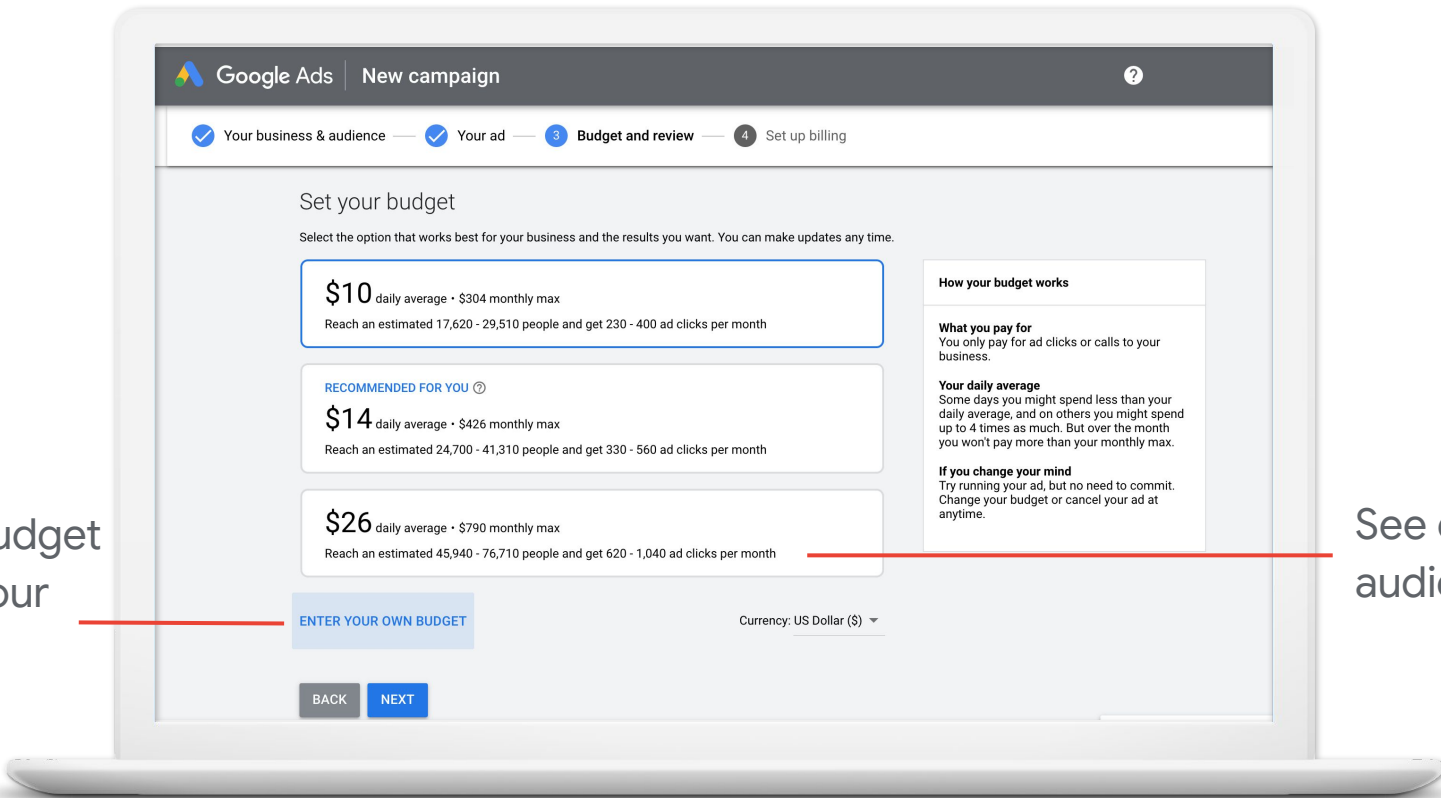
Google Ads | New campaign

?

Your business & audience — Your ad — 3 Budget and review — 4 Set up billing

Set your budget

Select the option that works best for your business and the results you want. You can make updates any time.

$10 daily average • $304 monthly max
Reach an estimated 17,620 - 29,510 people and get 230 - 400 ad clicks per month

RECOMMENDED FOR YOU ⓘ
$14 daily average • $426 monthly max
Reach an estimated 24,700 - 41,310 people and get 330 - 560 ad clicks per month

$26 daily average • $790 monthly max
Reach an estimated 45,940 - 76,710 people and get 620 - 1,040 ad clicks per month

How your budget works

What you pay for
You only pay for ad clicks or calls to your business.

Your daily average
Some days you might spend less than your daily average, and on others you might spend up to 4 times as much. But over the month you won't pay more than your monthly max.

If you change your mind
Try running your ad, but no need to commit. Change your budget or cancel your ad at anytime.

ENTER YOUR OWN BUDGET

Currency: US Dollar ($)

BACK NEXT

udget
our

See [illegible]
audi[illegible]